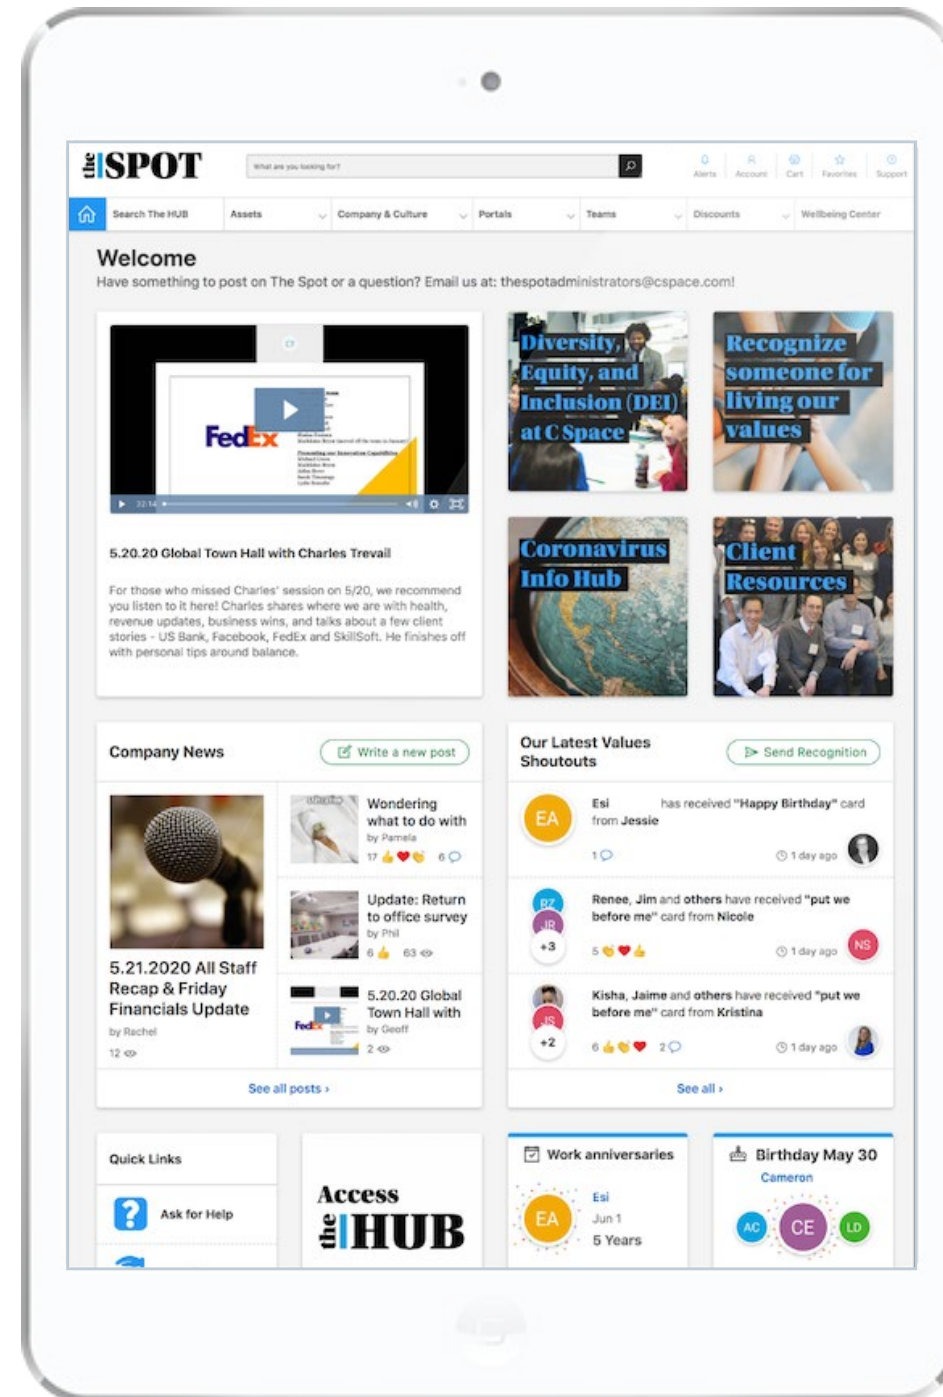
the SPOT

What are you looking for?

Alerts Account Cart Favorites Support

Search The HUB | Assets | Company & Culture | Portals | Teams | Discounts | Wellbeing Center

Welcome
Have something to post on The Spot or a question? Email us at: thespotadministrators@cspace.com!

FedEx

5.20.20 Global Town Hall with Charles Trevail

For those who missed Charles' session on 5/20, we recommend you listen to it here! Charles shares where we are with health, revenue updates, business wins, and talks about a few client stories - US Bank, Facebook, FedEx and SkillSoft. He finishes off with personal tips around balance.

Diversity, Equity, and Inclusion (DEI) at C Space

Recognize someone for living our values

Coronavirus Info Hub

Client Resources

Company News
Write a new post

5.21.2020 All Staff Recap & Friday Financials Update
by Rachel
12

Wondering what to do with
by Pamela
17 6

Update: Return to office survey
by Phil
6 63

5.20.20 Global Town Hall with
by Geoff
2

See all posts ›

Our Latest Values Shoutouts
Send Recognition

EA
Esi has received "Happy Birthday" card from Jessie
1
1 day ago

RZ JR +3
Renee, Jim and others have received "put we before me" card from Nicole
5
1 day ago
NS

JS +2
Kisha, Jaime and others have received "put we before me" card from Kristina
6 2
1 day ago

See all ›

Quick Links
Ask for Help

Access the HUB

Work anniversaries
EA
Esi
Jun 1
5 Years

Birthday May 30
Cameron
AC CE LD